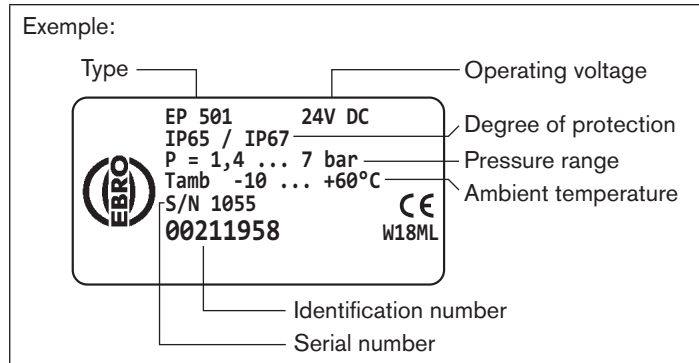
Exemple:

Type

Operating voltage

EP 501 24V DC
IP65 / IP67
P = 1,4 ... 7 bar
Tamb -10 ... +60°C
S/N 1055
00211958

EBRO

CE
W18ML

Degree of protection

Pressure range

Ambient temperature

Identification number

Serial number